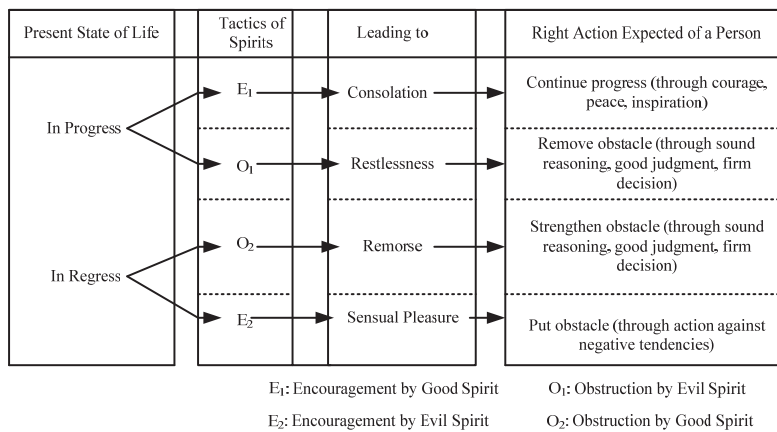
| Present State of Life | Tactics of Spirits | Leading to | Right Action Expected of a Person |
|---|---|---|---|
| In Progress | $E_1$ | Consolation | Continue progress (through courage, peace, inspiration) |
| | $O_1$ | Restlessness | Remove obstacle (through sound reasoning, good judgment, firm decision) |
| In Regress | $O_2$ | Remorse | Strengthen obstacle (through sound reasoning, good judgment, firm decision) |
| | $E_2$ | Sensual Pleasure | Put obstacle (through action against negative tendencies) |

$E_1$: Encouragement by Good Spirit $O_1$: Obstruction by Evil Spirit

$E_2$: Encouragement by Evil Spirit $O_2$: Obstruction by Good Spirit